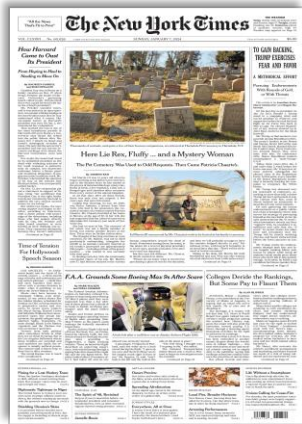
"All the News That's Fit to Print"

The New York Times

How Harvard Came to Oust Its President

From Playing to Bad to Heading to Move On

Here Lie Rex, Fluffy ... and a Mystery Woman

The Pet Cemetery Who Used to Odd Requests. Then Came Patricia Church's

Time of Tension For Hollywood Speech Season

F.A.A. Grounds Some Boeing Max 9s After Scare

Colleges Deride the Rankings, But Some Pay to Flaunt Them

TO GAIN BACKING, TRUMP EXERCISES FEAR AND FAVOR

A METHODICAL EFFORT

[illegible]